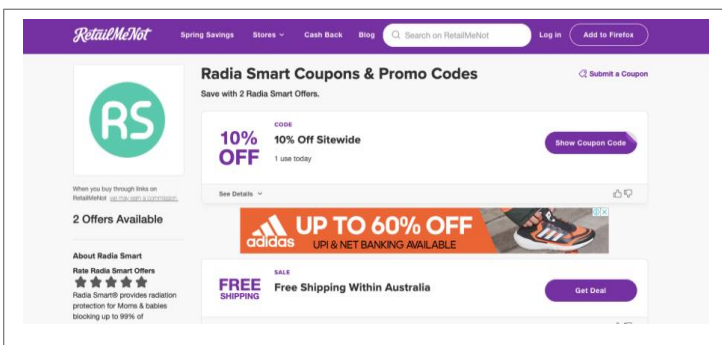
RetailMeNot Spring Savings Stores Cash Back Blog Search on RetailMeNot Log in Add to Firefox

RS

When you buy through links on RetailMeNot we may earn a commission.

2 Offers Available

About Radia Smart

Rate Radia Smart Offers

Radia Smart® provides radiation protection for Moms & babies blocking up to 99% of

Radia Smart Coupons & Promo Codes

Submit a Coupon

Save with 2 Radia Smart Offers.

10% OFF

CODE

10% Off Sitewide

1 use today

Show Coupon Code

See Details

adidas UP TO 60% OFF UPI & NET BANKING AVAILABLE

FREE SHIPPING

SALE

Free Shipping Within Australia

Get Deal